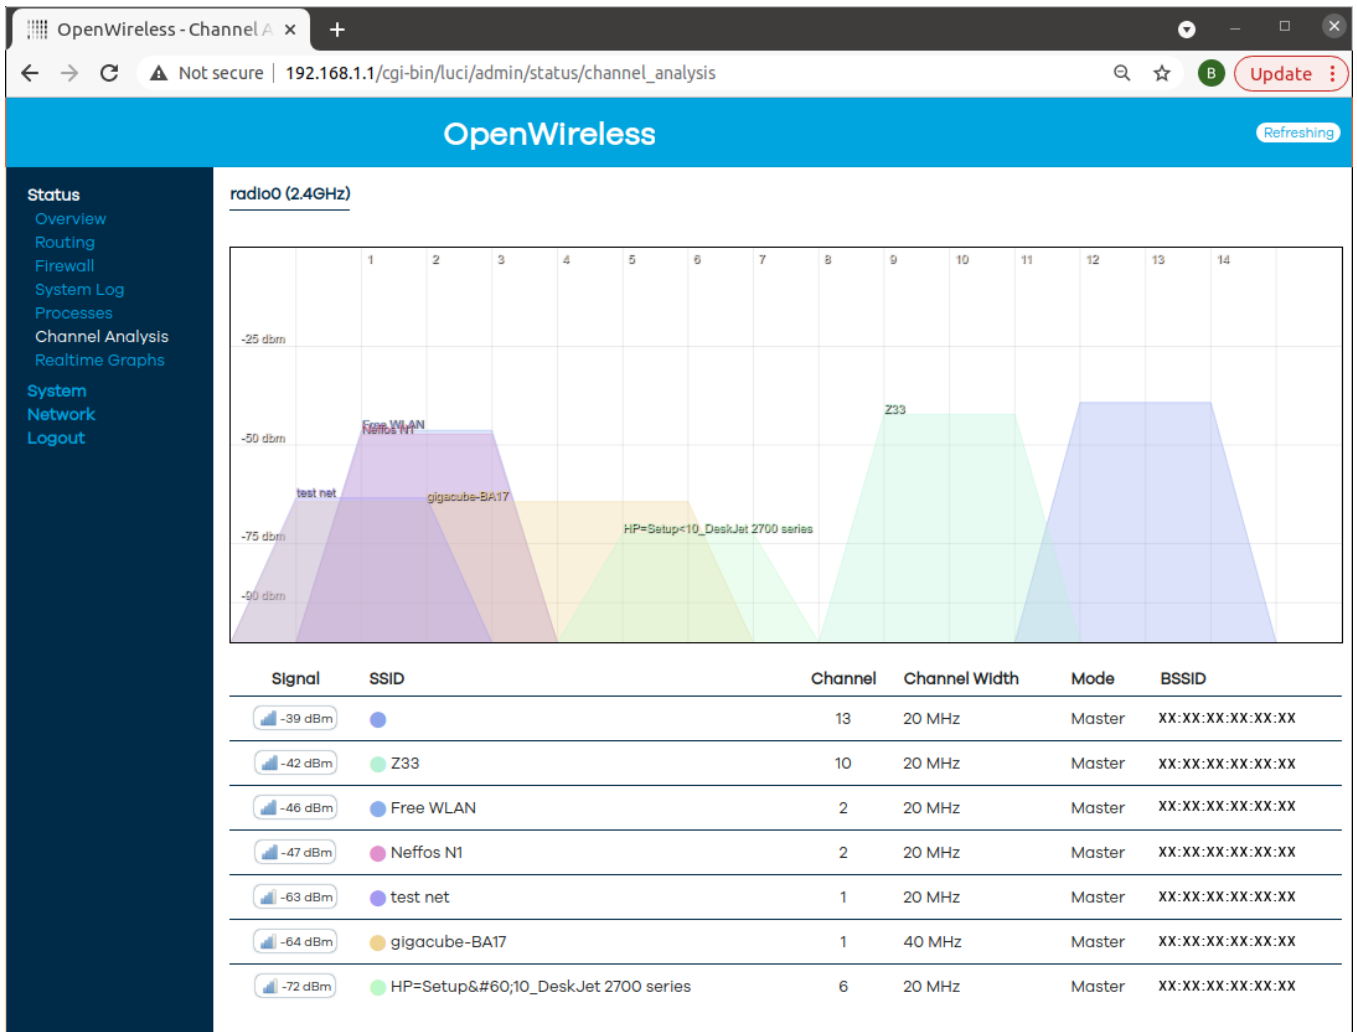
OpenWireless - Channel A ×

Not secure | 192.168.1.1/cgi-bin/luci/admin/status/channel_analysis

B Update

OpenWireless

Refreshing

Status
Overview
Routing
Firewall
System Log
Processes
Channel Analysis
Realtime Graphs
System
Network
Logout

radio0 (2.4GHz)

1 2 3 4 5 6 7 8 9 10 11 12 13 14

-25 dbm
-50 dbm
-75 dbm
-90 dbm

Free WLAN
Neffos N1
test net
gigacube-BA17
HP=Setup<10_DeskJet 2700 series
Z33

| Signal | SSID | Channel | Channel Width | Mode | BSSID |
|---|---|---|---|---|---|
| -39 dBm | | 13 | 20 MHz | Master | XX:XX:XX:XX:XX:XX |
| -42 dBm | Z33 | 10 | 20 MHz | Master | XX:XX:XX:XX:XX:XX |
| -46 dBm | Free WLAN | 2 | 20 MHz | Master | XX:XX:XX:XX:XX:XX |
| -47 dBm | Neffos N1 | 2 | 20 MHz | Master | XX:XX:XX:XX:XX:XX |
| -63 dBm | test net | 1 | 20 MHz | Master | XX:XX:XX:XX:XX:XX |
| -64 dBm | gigacube-BA17 | 1 | 40 MHz | Master | XX:XX:XX:XX:XX:XX |
| -72 dBm | HP=Setup&#60;10_DeskJet 2700 series | 6 | 20 MHz | Master | XX:XX:XX:XX:XX:XX |